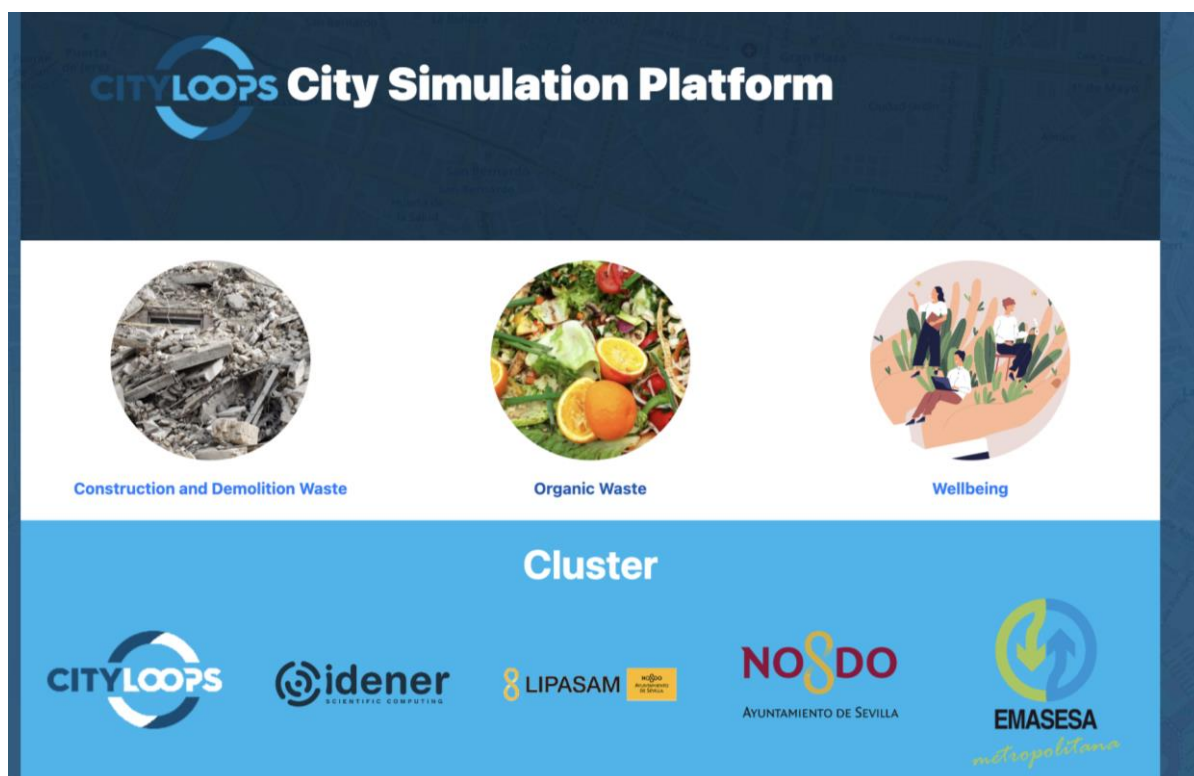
CITYLOOPS City Simulation Platform

Construction and Demolition Waste

Organic Waste

Wellbeing

Cluster

CITYLOOPS

idener
SCIENTIFIC COMPUTING

LIPASAM

NO8DO
AYUNTAMIENTO DE SEVILLA

EMASESA
metropolitana